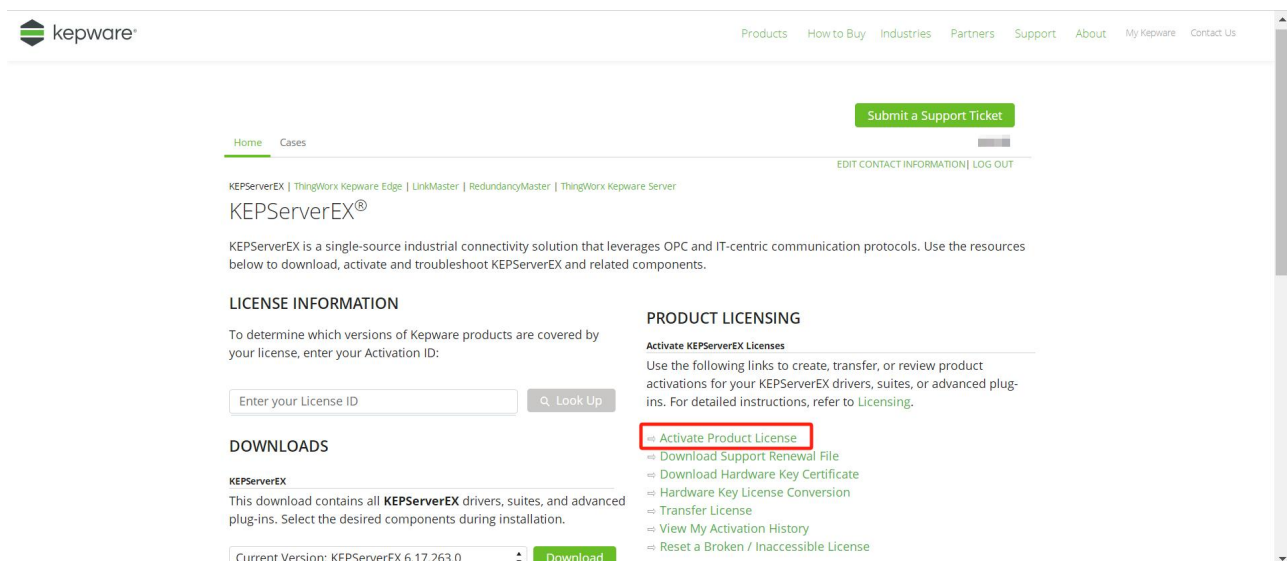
kepware®

Products How to Buy Industries Partners Support About My Kepware Contact Us

Submit a Support Ticket

Home Cases

EDIT CONTACT INFORMATION| LOG OUT

KEPServerEX | ThingWorx Kepware Edge | LinkMaster | RedundancyMaster | ThingWorx Kepware Server

KEPServerEX®

KEPServerEX is a single-source industrial connectivity solution that leverages OPC and IT-centric communication protocols. Use the resources below to download, activate and troubleshoot KEPServerEX and related components.

LICENSE INFORMATION

To determine which versions of Kepware products are covered by your license, enter your Activation ID:

Enter your License ID

Look Up

DOWNLOADS

KEPServerEX

This download contains all **KEPServerEX** drivers, suites, and advanced plug-ins. Select the desired components during installation.

Current Version: KEPServerEX 6.17.263.0

Download

PRODUCT LICENSING

Activate KEPServerEX Licenses

Use the following links to create, transfer, or review product activations for your KEPServerEX drivers, suites, or advanced plug-ins. For detailed instructions, refer to Licensing.

⇨ Activate Product License
⇨ Download Support Renewal File
⇨ Download Hardware Key Certificate
⇨ Hardware Key License Conversion
⇨ Transfer License
⇨ View My Activation History
⇨ Reset a Broken / Inaccessible License